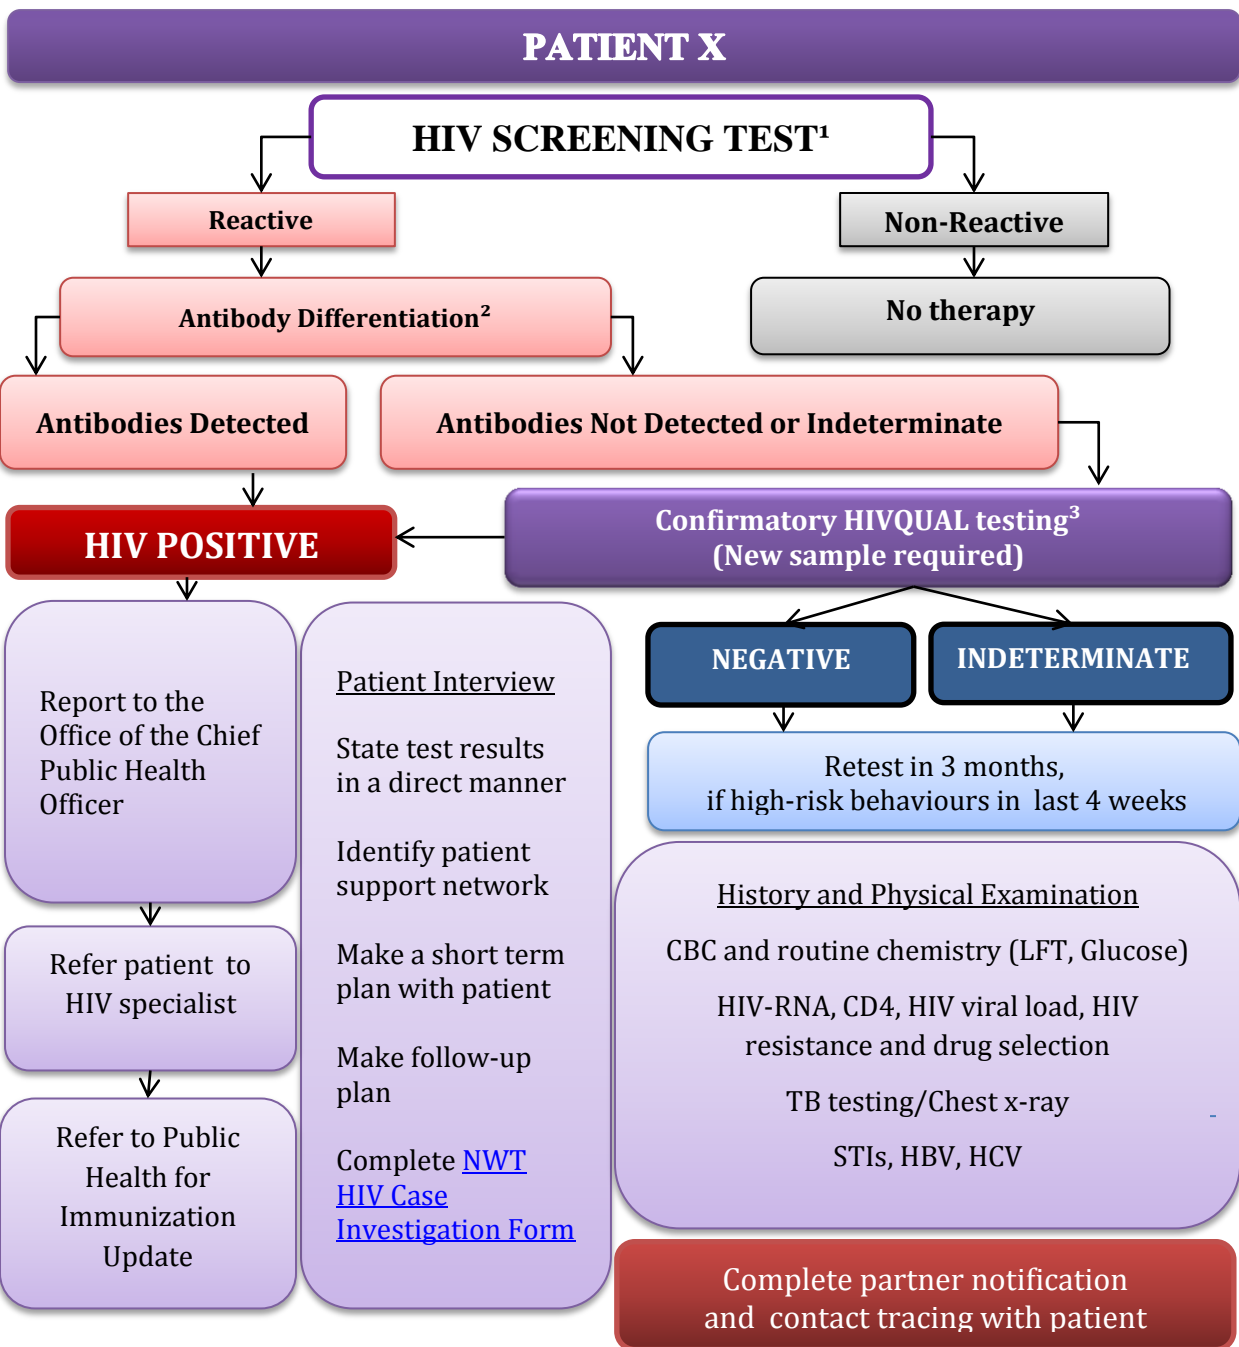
PATIENT X

HIV SCREENING TEST$^1$

Reactive

Non-Reactive

Antibody Differentiation$^2$

No therapy

Antibodies Detected

Antibodies Not Detected or Indeterminate

HIV POSITIVE

Confirmatory HIVQUAL testing$^3$ (New sample required)

Report to the Office of the Chief Public Health Officer

Refer patient to HIV specialist

Refer to Public Health for Immunization Update

Patient Interview

State test results in a direct manner

Identify patient support network

Make a short term plan with patient

Make follow-up plan

Complete NWT HIV Case Investigation Form

NEGATIVE

INDETERMINATE

Retest in 3 months, if high-risk behaviours in last 4 weeks

History and Physical Examination

CBC and routine chemistry (LFT, Glucose)

HIV-RNA, CD4, HIV viral load, HIV resistance and drug selection

TB testing/Chest x-ray

STIs, HBV, HCV

Complete partner notification and contact tracing with patient